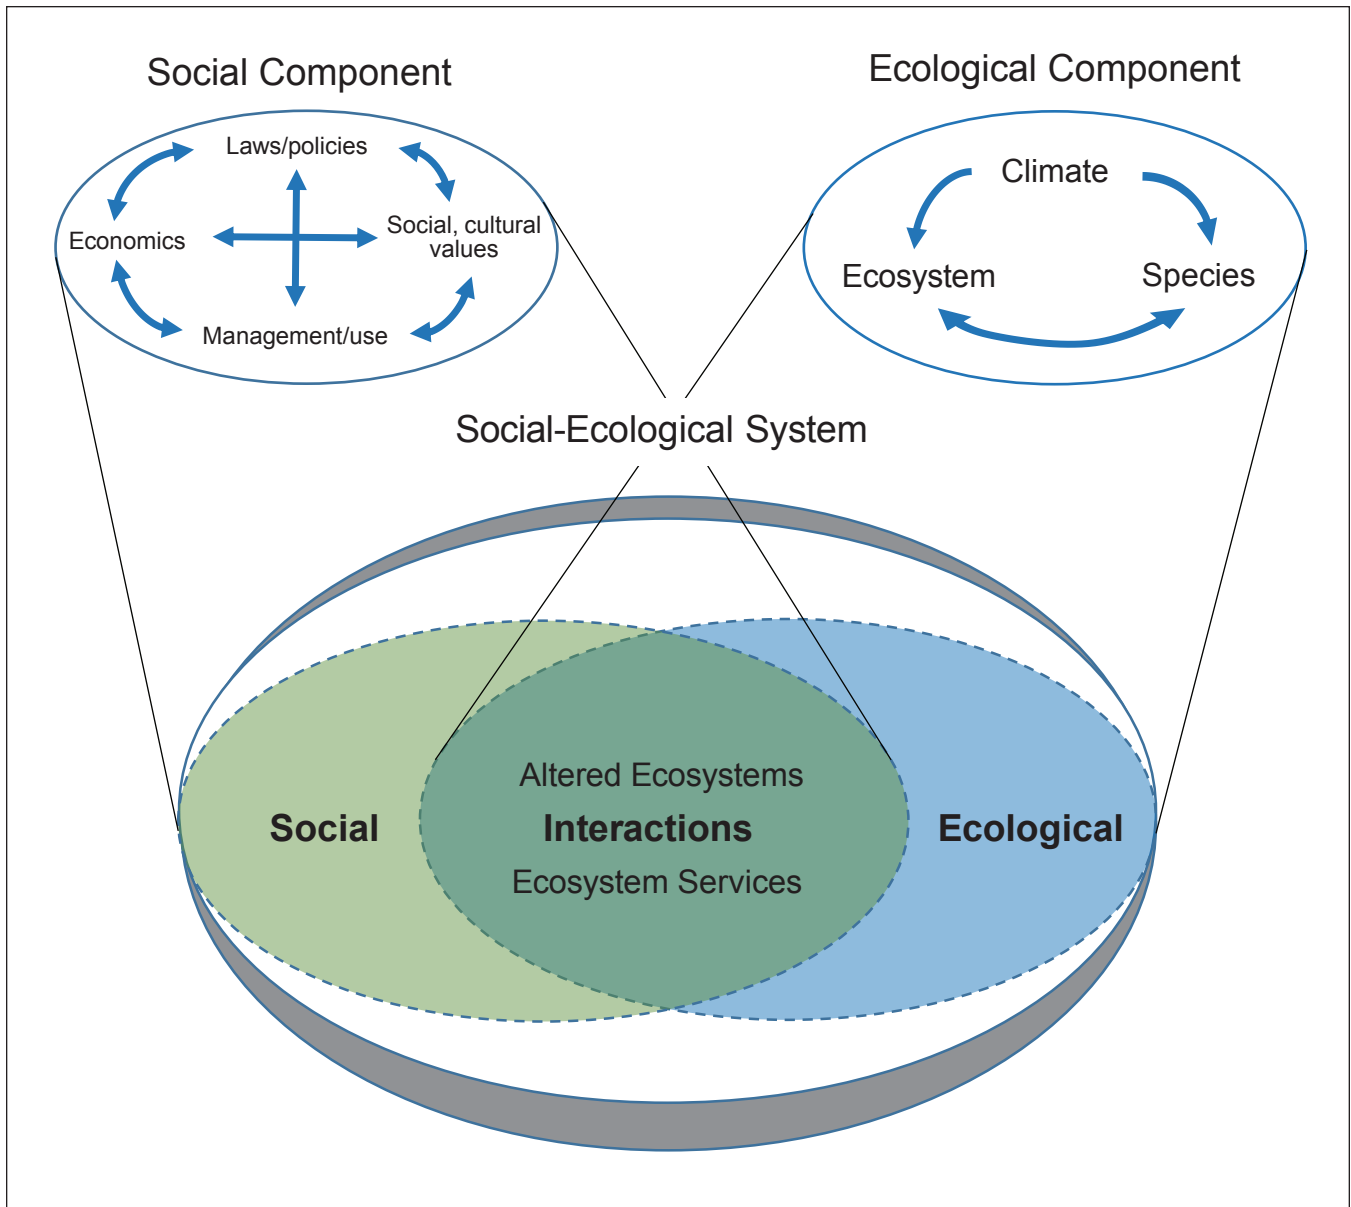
Social Component

Laws/policies

Economics

Social, cultural values

Management/use

Ecological Component

Climate

Ecosystem

Species

Social-Ecological System

Social

Altered Ecosystems

Interactions

Ecosystem Services

Ecological